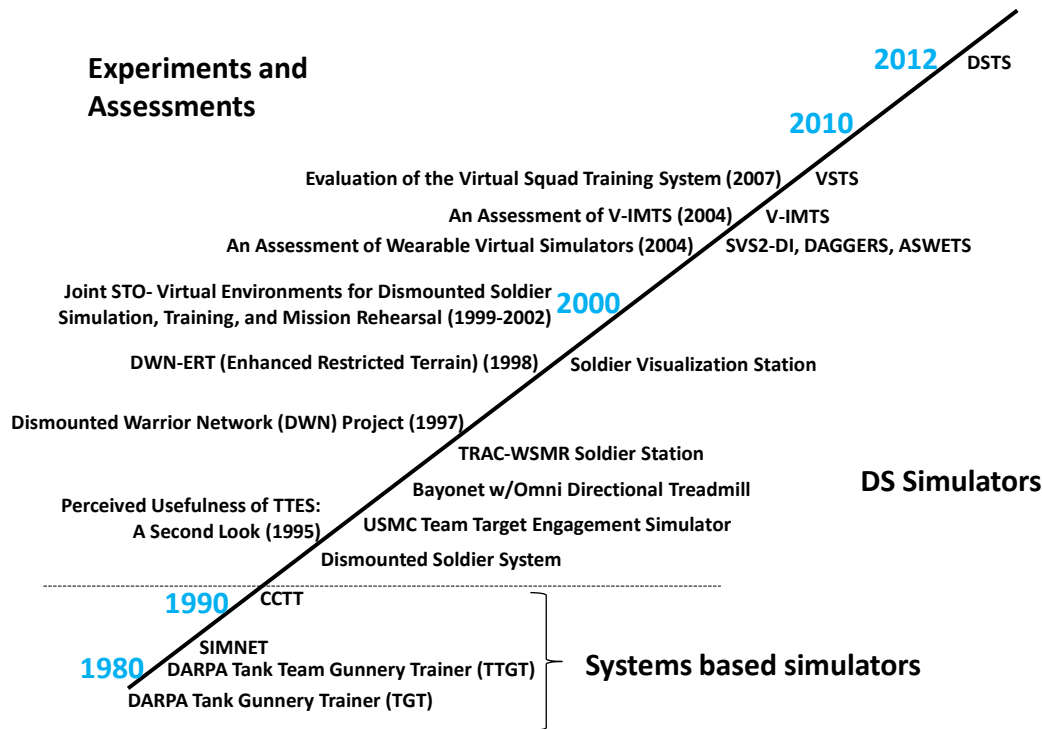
Experiments and Assessments

2012 DSTS

2010

Evaluation of the Virtual Squad Training System (2007) VSTS

An Assessment of V-IMTS (2004) V-IMTS

An Assessment of Wearable Virtual Simulators (2004) SVS2-DI, DAGGERS, ASWETS

Joint STO- Virtual Environments for Dismounted Soldier Simulation, Training, and Mission Rehearsal (1999-2002)

2000

DWN-ERT (Enhanced Restricted Terrain) (1998) Soldier Visualization Station

Dismounted Warrior Network (DWN) Project (1997)

TRAC-WSMR Soldier Station

Bayonet w/Omni Directional Treadmill

DS Simulators

Perceived Usefulness of TTES: A Second Look (1995)

USMC Team Target Engagement Simulator

Dismounted Soldier System

1990 CCTT

SIMNET

1980 DARPA Tank Team Gunnery Trainer (TTGT)

Systems based simulators

DARPA Tank Gunnery Trainer (TGT)